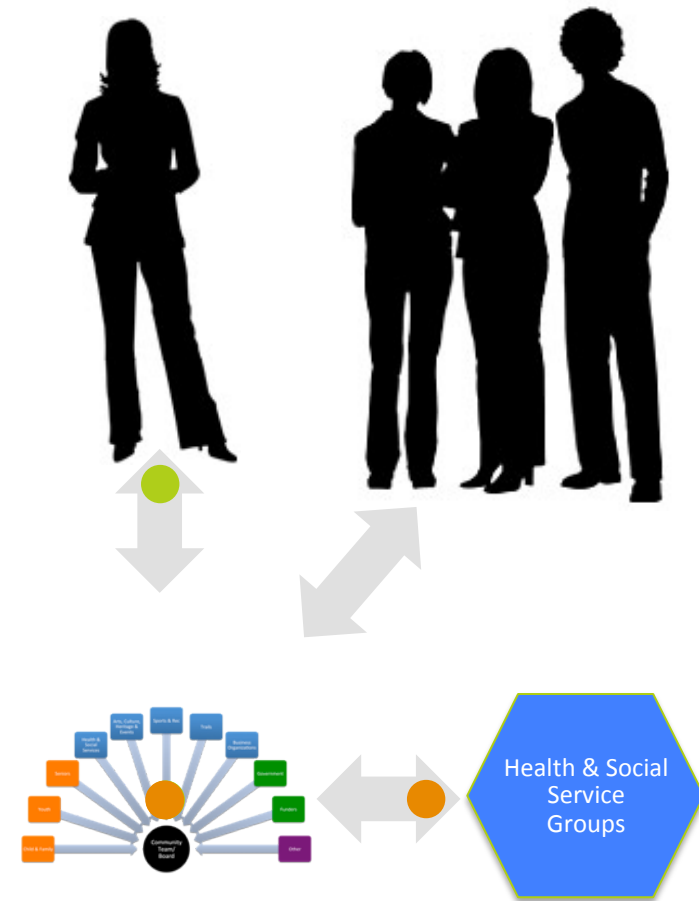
Child & Family

Youth

Seniors

Health & Social Services

Arts, Culture, Heritage & Events

Sports & Rec

Trails

Business Organizations

Government

Funders

Other

Community Team/ Board

Health & Social Service Groups